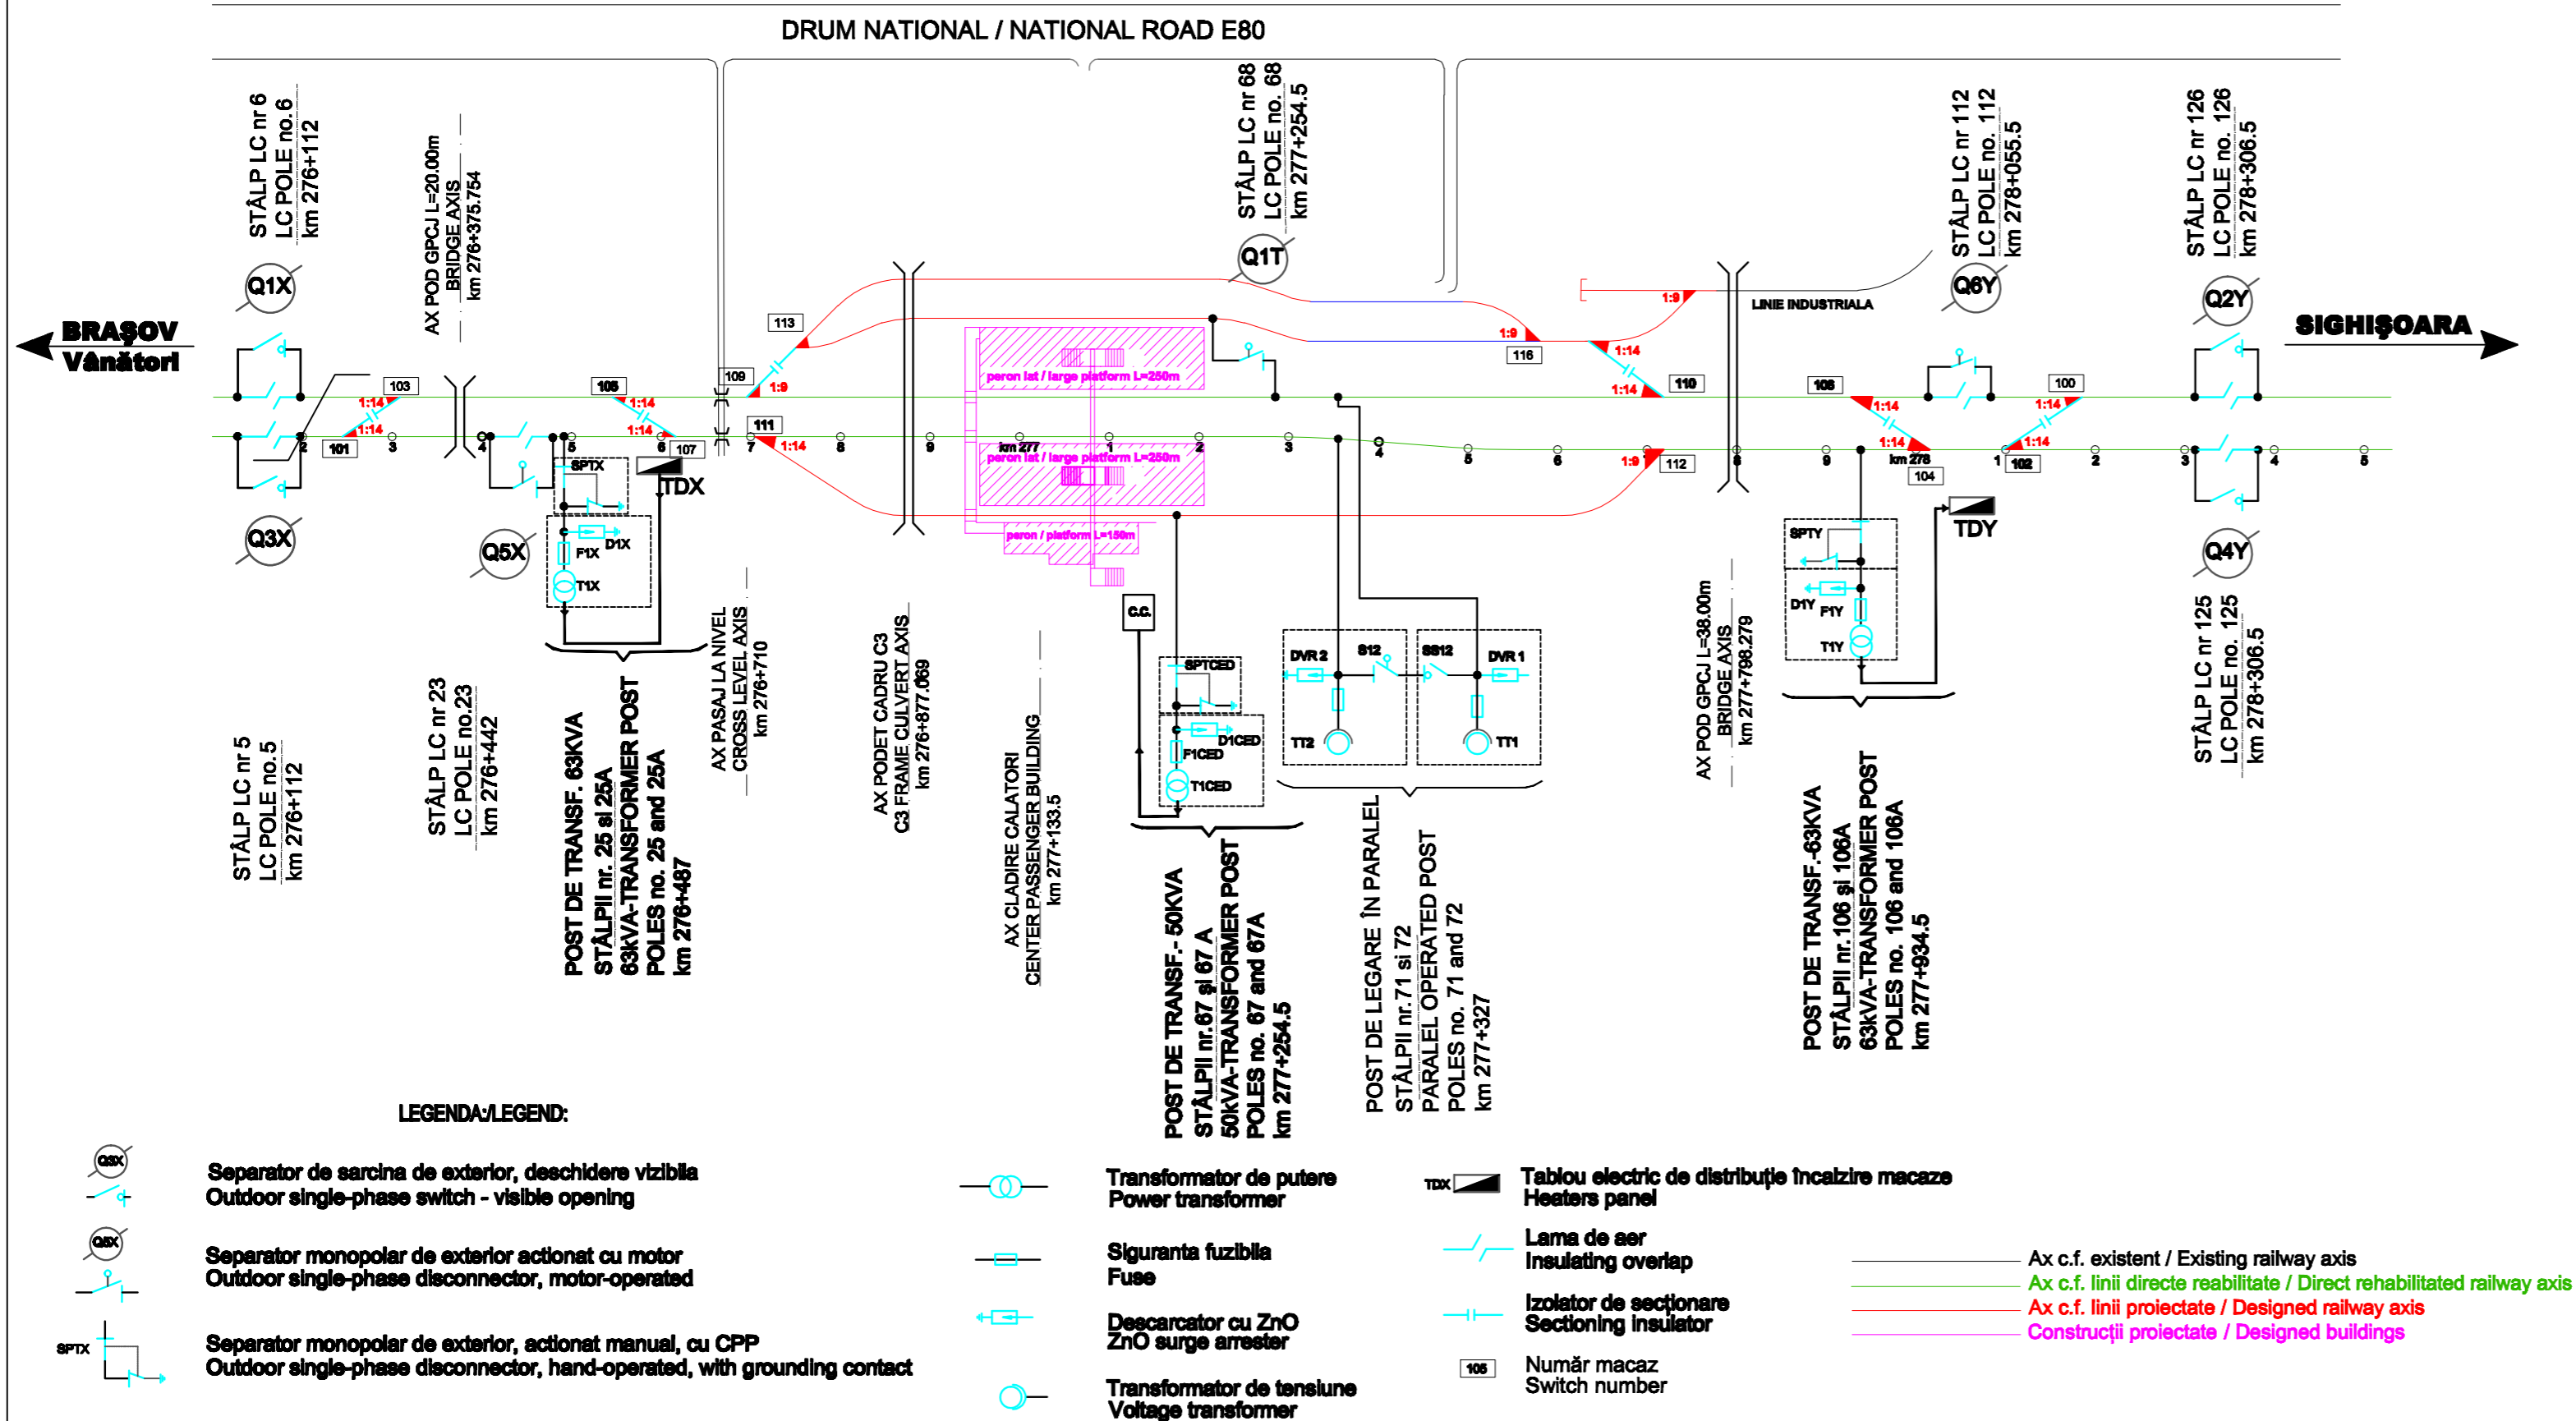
DRUM NATIONAL / NATIONAL ROAD E80

STÂLP LC nr 6
LC POLE no.6
km 276+112

AX POD GPCJ L=20.00m
BRIDGE AXIS
km 276+375.754

STÂLP LC nr 68
LC POLE no. 68
km 277+254.5

STÂLP LC nr 112
LC POLE no. 112
km 278+055.5

STÂLP LC nr 126
LC POLE no. 126
km 278+306.5

Q1X
Q1T
Q6Y
Q2Y

BRAŞOV
Vânători

SIGHIŞOARA

LINIE INDUSTRIALA

113
109
103
105
101
107
111
116
110
108
100
112
104
102

1:9
1:14

peron lat / large platform L=250m
km 277
peron lat / large platform L=250m
peron / platform L=150m
km 278

SPTX
TDX
D1X
F1X
T1X
Q3X
Q5X

C.C.
SPTCED
D1CED
F1CED
T1CED

DVR 2
S12
SS12
DVR 1
TT2
TT1

SPTY
D1Y
F1Y
T1Y
TDY
Q4Y

STÂLP LC nr 5
LC POLE no.5
km 276+112

STÂLP LC nr 23
LC POLE no.23
km 276+442

POST DE TRANSF. 63KVA
STÂLPII nr. 25 si 25A
63kVA-TRANSFORMER POST
POLES no. 25 and 25A
km 276+487

AX PASAJ LA NIVEL
CROSS LEVEL AXIS
km 276+710

AX PODET CADRU C3
C3 FRAME CULVERT AXIS
km 276+877.069

AX CLADIRE CALATORI
CENTER PASSENGER BUILDING
km 277+133.5

POST DE TRANSF.- 50KVA
STÂLPII nr.67 şi 67 A
50kVA-TRANSFORMER POST
POLES no. 67 and 67A
km 277+254.5

POST DE LEGARE ÎN PARALEL
STÂLPII nr.71 si 72
PARALEL OPERATED POST
POLES no. 71 and 72
km 277+327

AX POD GPCJ L=38.00m
BRIDGE AXIS
km 277+798.279

POST DE TRANSF.-63KVA
STÂLPII nr.106 şi 106A
63kVA-TRANSFORMER POST
POLES no. 106 and 106A
km 277+934.5

STÂLP LC nr 125
LC POLE no. 125
km 278+306.5

LEGENDA:/LEGEND:

Q3X
Separator de sarcina de exterior, deschidere vizibila
Outdoor single-phase switch - visible opening

Q5X
Separator monopolar de exterior actionat cu motor
Outdoor single-phase disconnector, motor-operated

SPTX
Separator monopolar de exterior, actionat manual, cu CPP
Outdoor single-phase disconnector, hand-operated, with grounding contact

Transformator de putere
Power transformer

Siguranta fuzibila
Fuse

Descarcator cu ZnO
ZnO surge arrester

Transformator de tensiune
Voltage transformer

TDX
Tablou electric de distribuţie încalzire macaze
Heaters panel

Lama de aer
Insulating overlap

Izolator de secţionare
Sectioning insulator

105
Număr macaz
Switch number

Ax c.f. existent / Existing railway axis
Ax c.f. linii directe reabilitate / Direct rehabilitated railway axis
Ax c.f. linii proiectate / Designed railway axis
Construcţii proiectate / Designed buildings